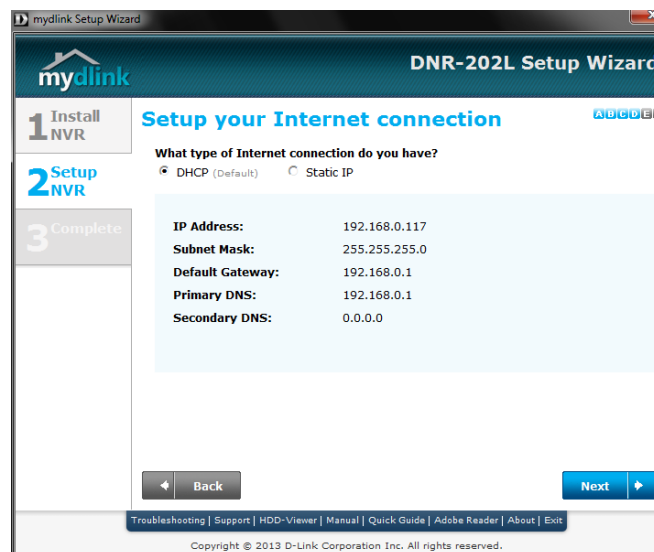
mydlink Setup Wizard

mydlink

DNR-202L Setup Wizard

1 Install NVR

2 Setup NVR

3 Complete

Setup your Internet connection

ABCDE

What type of Internet connection do you have?

DHCP (Default)   Static IP

| | |
|---|---|
| IP Address: | 192.168.0.117 |
| Subnet Mask: | 255.255.255.0 |
| Default Gateway: | 192.168.0.1 |
| Primary DNS: | 192.168.0.1 |
| Secondary DNS: | 0.0.0.0 |

Back

Next

Troubleshooting | Support | HDD-Viewer | Manual | Quick Guide | Adobe Reader | About | Exit

Copyright © 2013 D-Link Corporation Inc. All rights reserved.